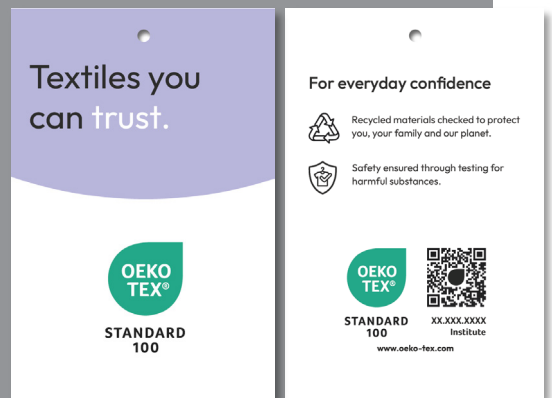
Textiles you can trust.

OEKO TEX®

STANDARD 100

For everyday confidence

Recycled materials checked to protect you, your family and our planet.

Safety ensured through testing for harmful substances.

OEKO TEX®

STANDARD 100

XX.XXX.XXXX Institute

www.oeko-tex.com